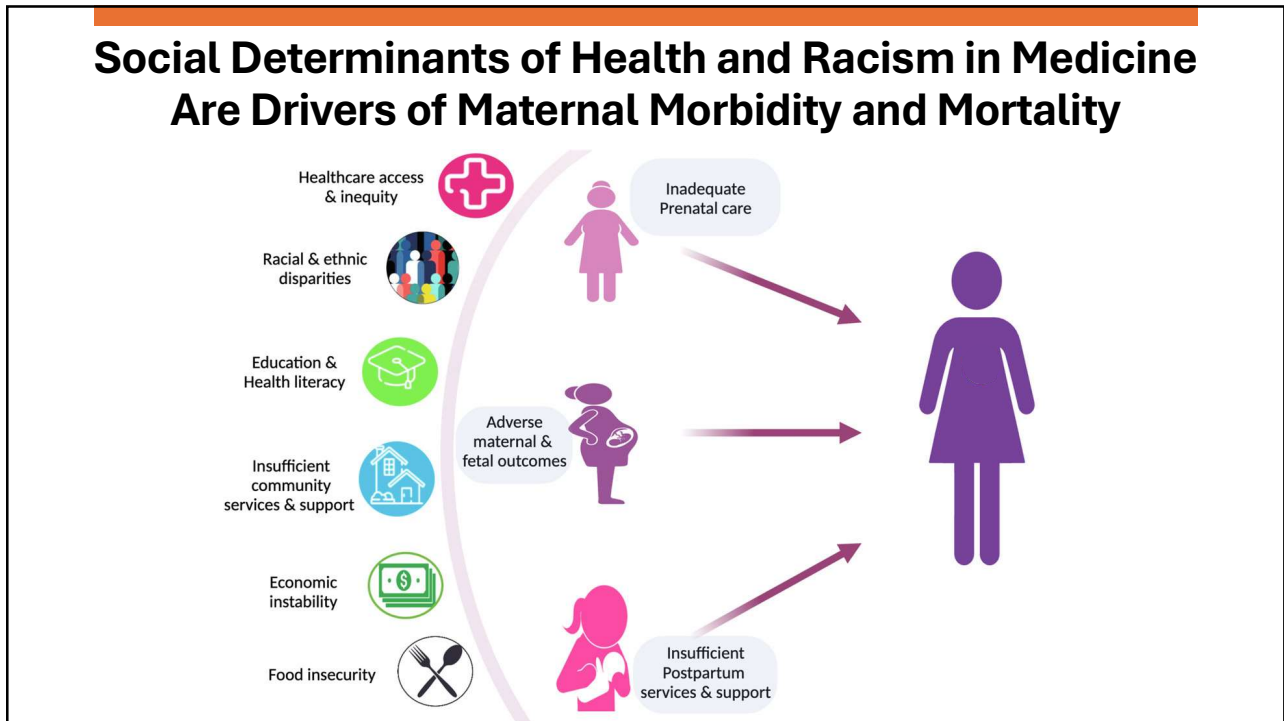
Social Determinants of Health and Racism in Medicine Are Drivers of Maternal Morbidity and Mortality

Healthcare access & inequity

Racial & ethnic disparities

Education & Health literacy

Insufficient community services & support

Economic instability

Food insecurity

Inadequate Prenatal care

Adverse maternal & fetal outcomes

Insufficient Postpartum services & support